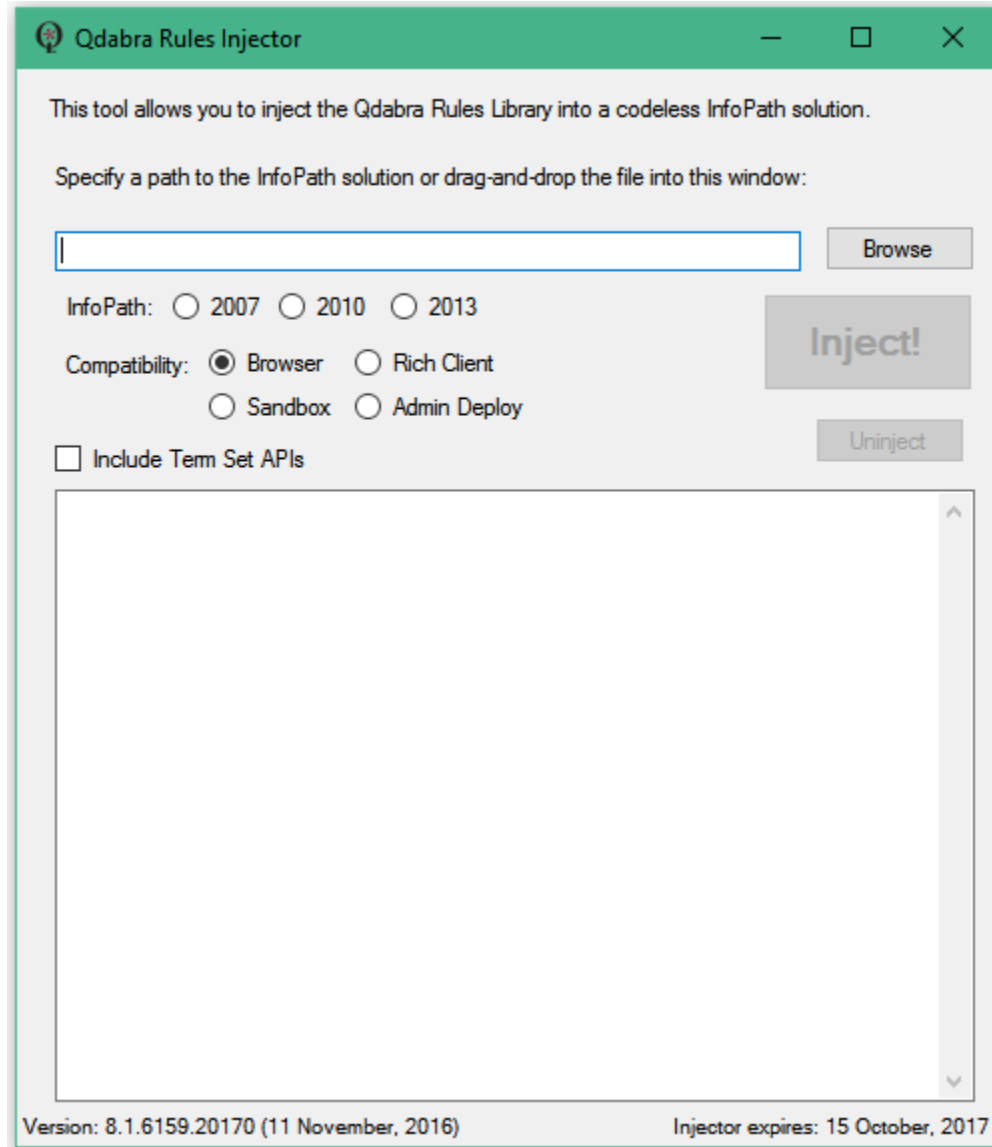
Qdabra Rules Injector

This tool allows you to inject the Qdabra Rules Library into a codeless InfoPath solution.

Specify a path to the InfoPath solution or drag-and-drop the file into this window:

Browse

InfoPath: 2007 2010 2013

Inject!

Compatibility: Browser Rich Client

Sandbox Admin Deploy

Uninject

Include Term Set APIs

Version: 8.1.6159.20170 (11 November, 2016)

Injector expires: 15 October, 2017